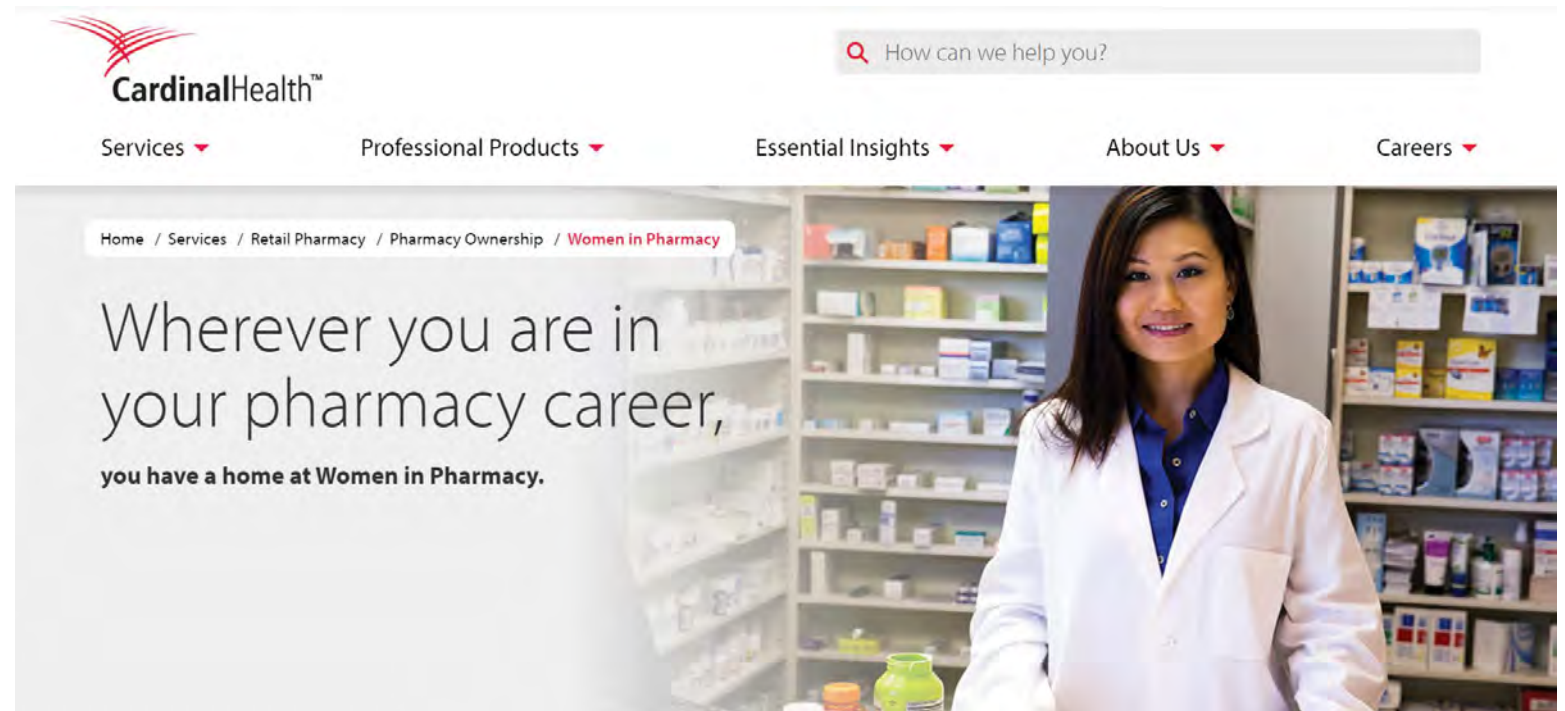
CardinalHealth™

How can we help you?

Services Professional Products Essential Insights About Us Careers

Home / Services / Retail Pharmacy / Pharmacy Ownership / Women in Pharmacy

Wherever you are in your pharmacy career,

you have a home at Women in Pharmacy.